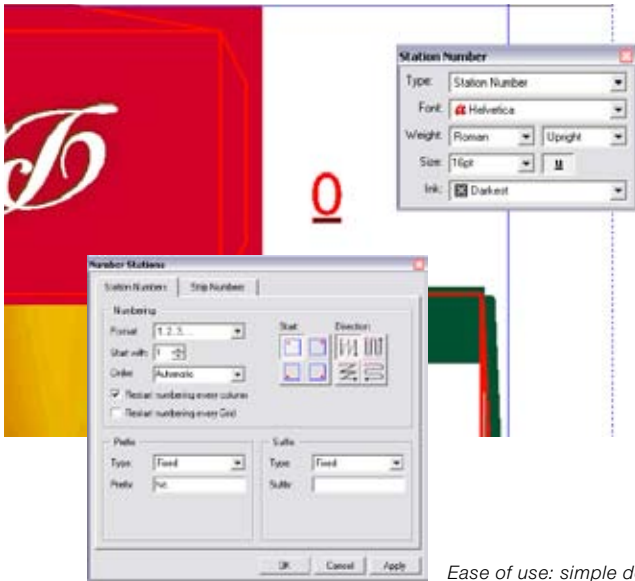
Station Number

Type: Station Number

Font: Helvetica

Weight: Roman Upright

Size: 16pt U

Ink: Darkest

0

Number Stations

Station Numbers | Strip Numbers

Numbering

Format: 1, 2, 3...

Start with: 1

Order: Automatic

Start:

Direction:

Restart numbering every column

Restart numbering every Grid

Prefix

Type: Fixed

Prefix: Nr.

Suffix

Type: Fixed

Suffix:

OK Cancel Apply

Ease of use: simple d